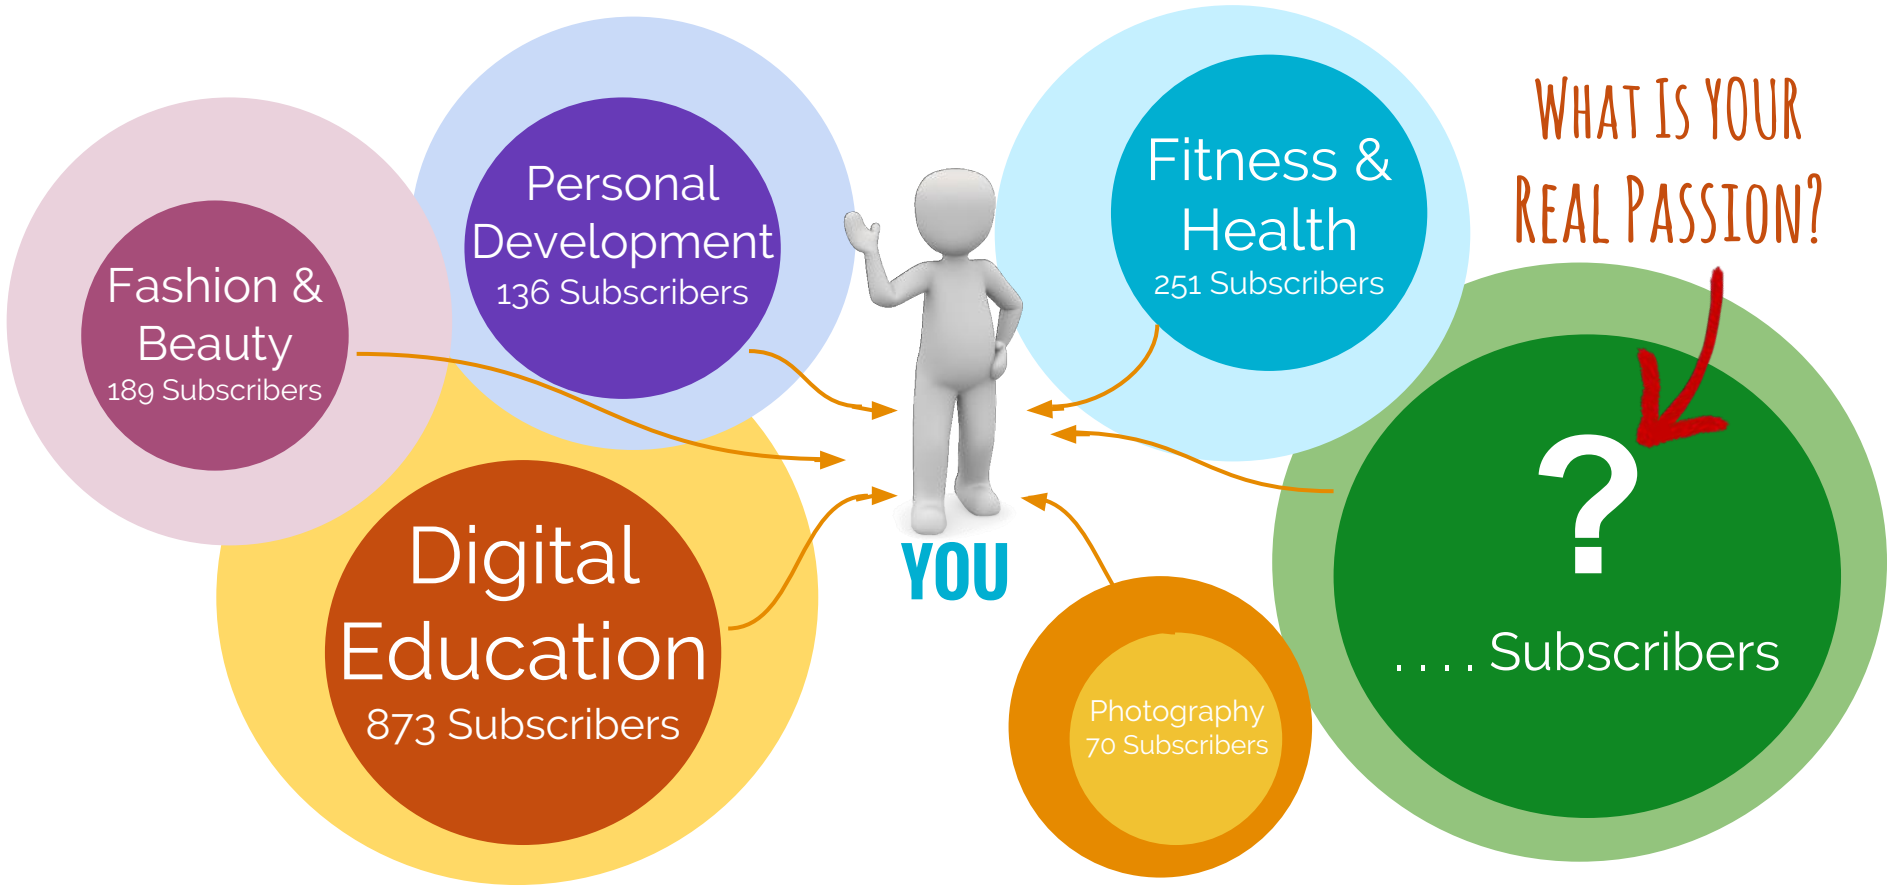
Fashion & Beauty
189 Subscribers

Personal Development
136 Subscribers

Digital Education
873 Subscribers

YOU

Fitness & Health
251 Subscribers

Photography
70 Subscribers

WHAT IS YOUR REAL PASSION?

?
. . . . Subscribers